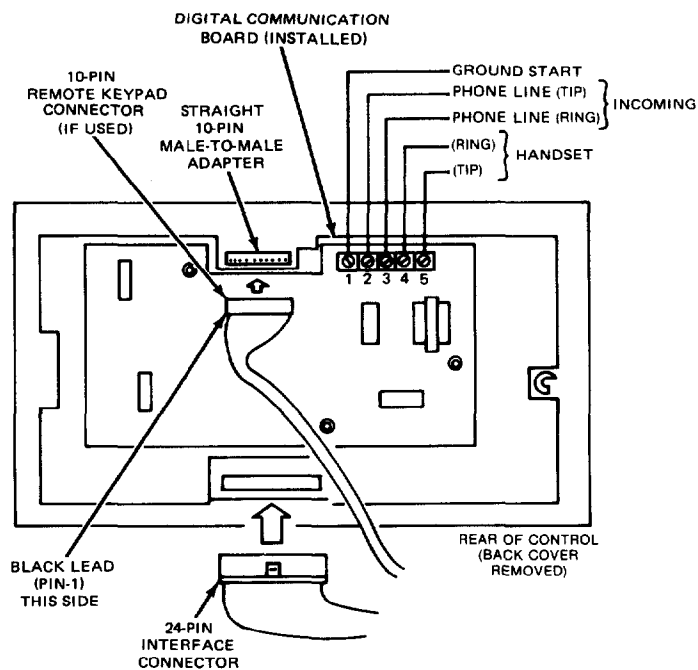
DIGITAL COMMUNICATION BOARD (INSTALLED)

10-PIN REMOTE KEYPAD CONNECTOR (IF USED)

STRAIGHT 10-PIN MALE-TO-MALE ADAPTER

GROUND START

PHONE LINE (TIP)

PHONE LINE (RING)

INCOMING

(RING)

(TIP)

HANDSET

1 2 3 4 5

REAR OF CONTROL (BACK COVER REMOVED)

BLACK LEAD (PIN-1) THIS SIDE

24-PIN INTERFACE CONNECTOR